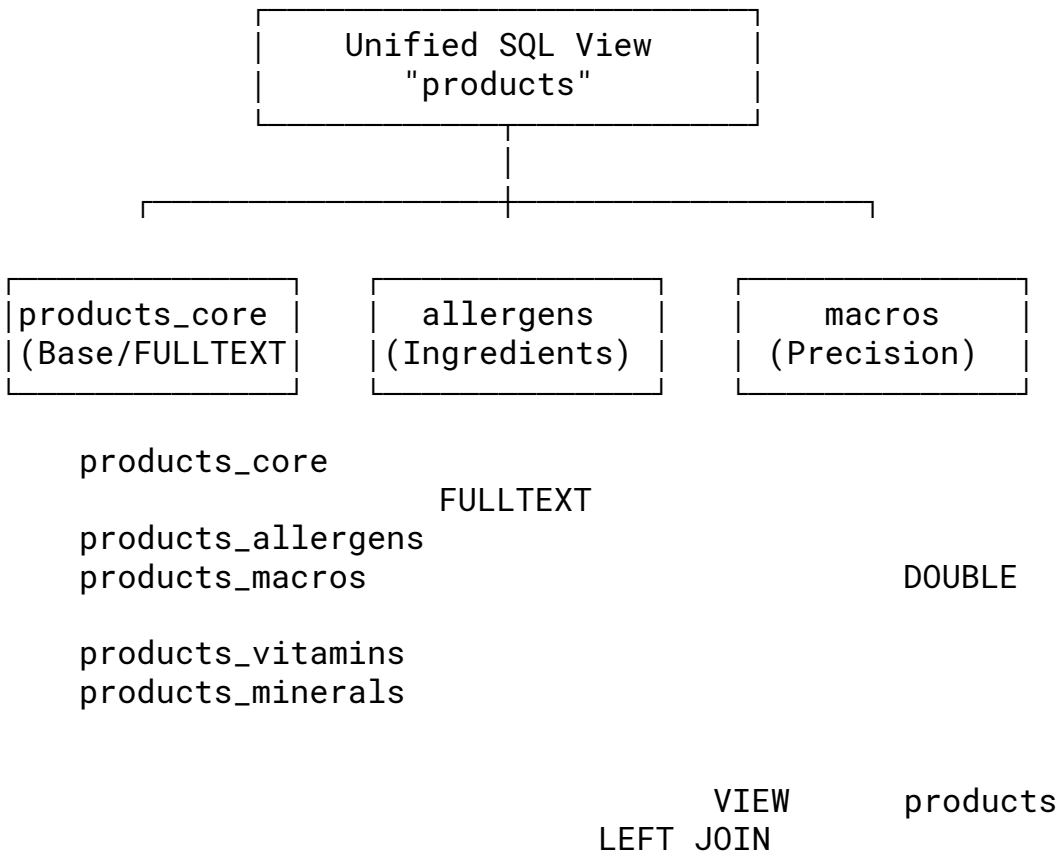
Unified SQL View
"products"

products_core
(Base/FULLTEXT

allergens
(Ingredients)

macros
(Precision)

products_core
FULLTEXT
products_allergens
products_macros DOUBLE

products_vitamins
products_minerals

VIEW products
LEFT JOIN